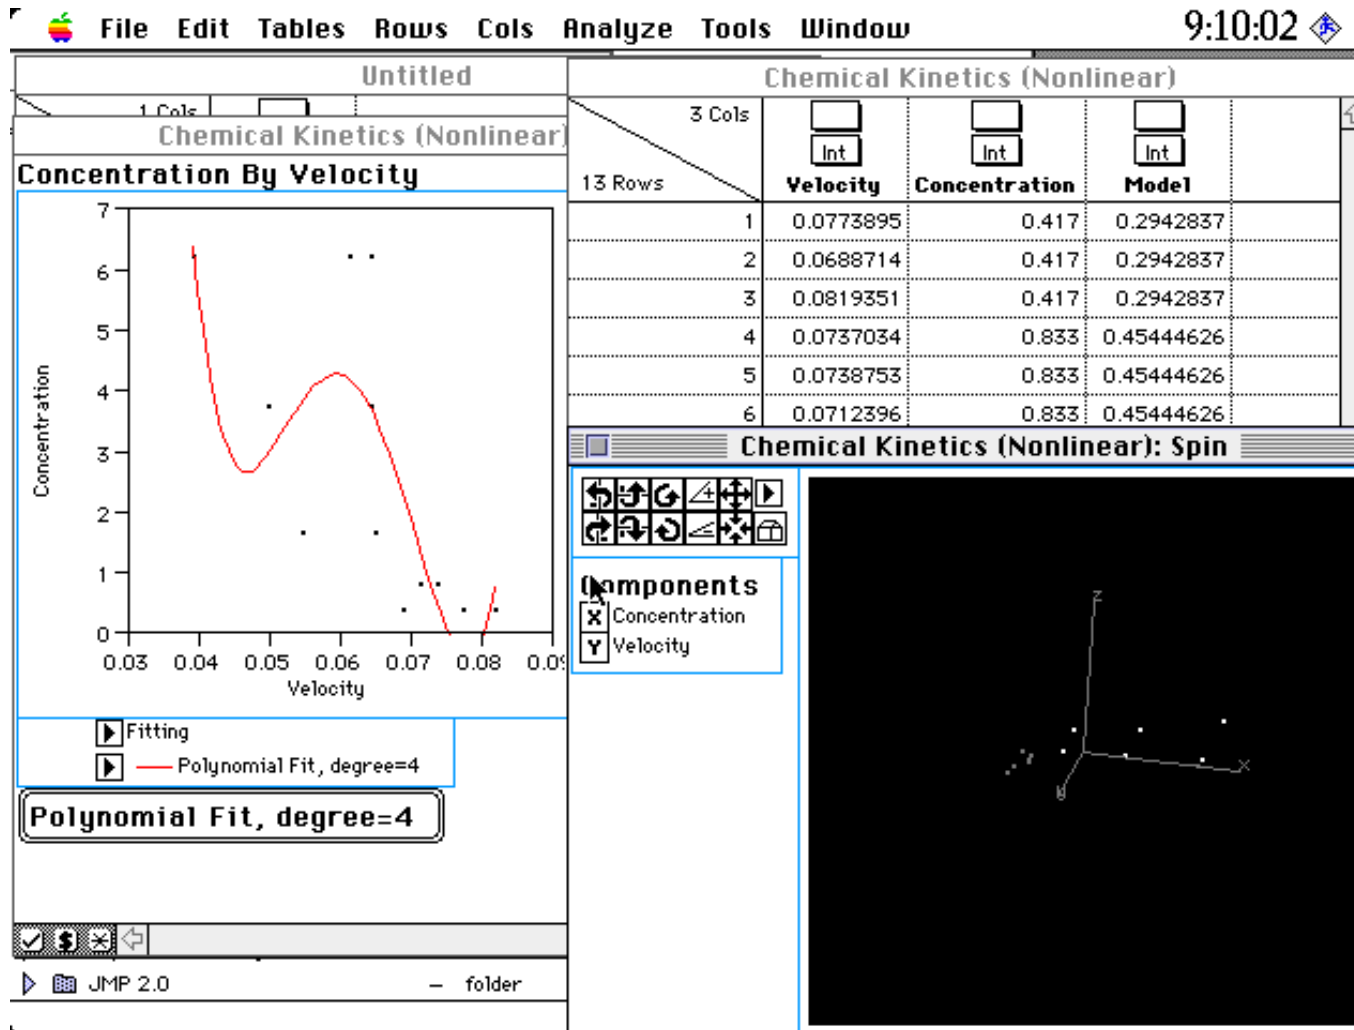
File Edit Tables Rows Cols Analyze Tools Window 9:10:02

Untitled

1 Cols

Chemical Kinetics (Nonlinear)

Concentration By Velocity

Concentration

7
6
5
4
3
2
1
0

0.03 0.04 0.05 0.06 0.07 0.08 0.0

Velocity

Fitting

Polynomial Fit, degree=4

Polynomial Fit, degree=4

JMP 2.0 — folder

Chemical Kinetics (Nonlinear)

| 3 Cols 13 Rows | Int Velocity | Int Concentration | Int Model |
|---|---|---|---|
| 1 | 0.0773895 | 0.417 | 0.2942837 |
| 2 | 0.0688714 | 0.417 | 0.2942837 |
| 3 | 0.0819351 | 0.417 | 0.2942837 |
| 4 | 0.0737034 | 0.833 | 0.45444626 |
| 5 | 0.0738753 | 0.833 | 0.45444626 |
| 6 | 0.0712396 | 0.833 | 0.45444626 |

Chemical Kinetics (Nonlinear): Spin

Components
X Concentration
Y Velocity

Z
X